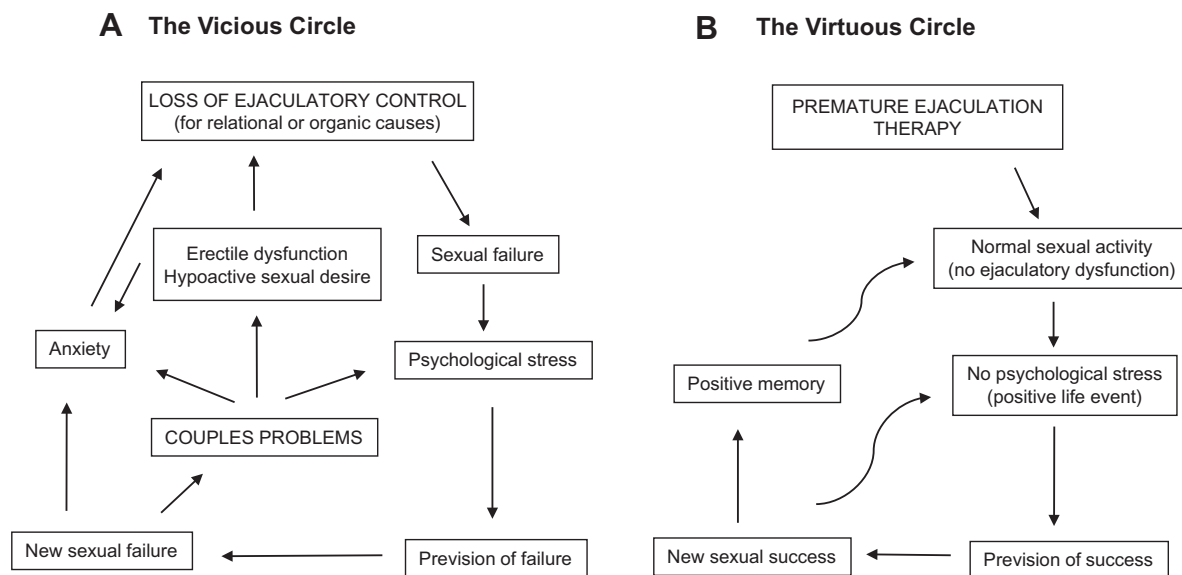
**A** The Vicious Circle

LOSS OF EJACULATORY CONTROL (for relational or organic causes)

Sexual failure

Psychological stress

Prevision of failure

New sexual failure

Anxiety

Erectile dysfunction
Hypoactive sexual desire

COUPLES PROBLEMS

**B** The Virtuous Circle

PREMATURE EJACULATION THERAPY

Normal sexual activity (no ejaculatory dysfunction)

No psychological stress (positive life event)

Prevision of success

New sexual success

Positive memory